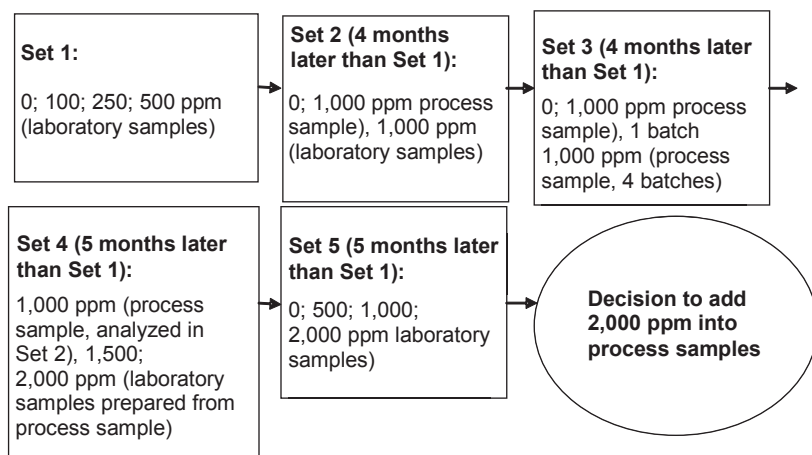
**Set 1:**

0; 100; 250; 500 ppm (laboratory samples)

**Set 2 (4 months later than Set 1):**

0; 1,000 ppm process sample), 1,000 ppm (laboratory samples)

**Set 3 (4 months later than Set 1):**

0; 1,000 ppm process sample), 1 batch 1,000 ppm (process sample, 4 batches)

**Set 4 (5 months later than Set 1):**

1,000 ppm (process sample, analyzed in Set 2), 1,500; 2,000 ppm (laboratory samples prepared from process sample)

**Set 5 (5 months later than Set 1):**

0; 500; 1,000; 2,000 ppm laboratory samples)

**Decision to add 2,000 ppm into process samples**